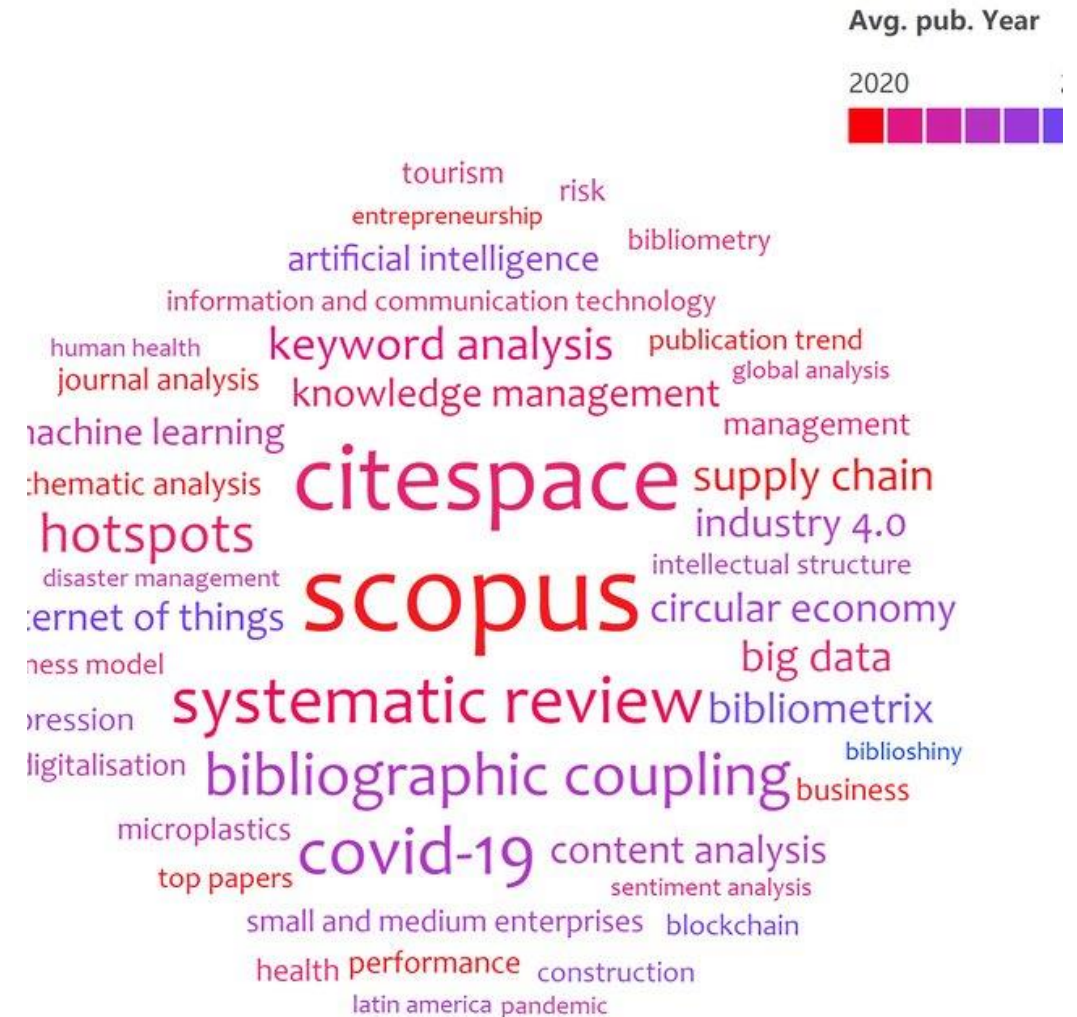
Avg. pub. Year

2020

tourism
risk
entrepreneurship
bibliometry
artificial intelligence
information and communication technology
human health
keyword analysis
publication trend
journal analysis
global analysis
knowledge management
achine learning
management
hematic analysis
citespace
supply chain
hotspots
industry 4.0
disaster management
intellectual structure
ernet of things
scopus
circular economy
ness model
big data
ression
systematic review
bibliometrix
ligitalisation
biblioshiny
bibliographic coupling
business
microplastics
covid-19
content analysis
top papers
sentiment analysis
small and medium enterprises
blockchain
health
performance
construction
latin america
pandemic